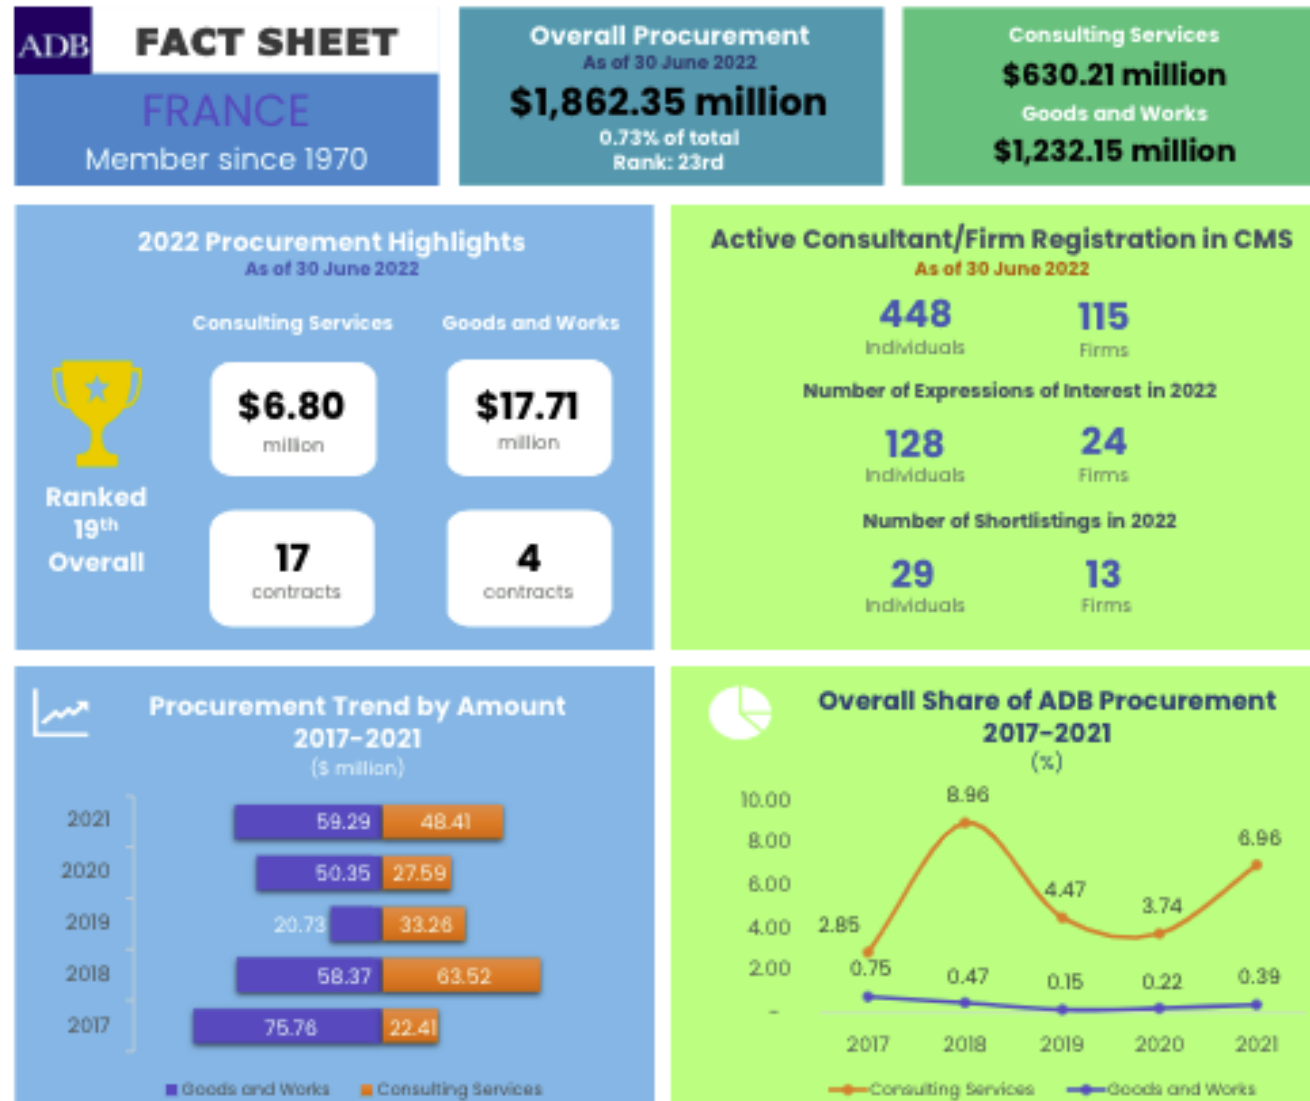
ADB

FACT SHEET

FRANCE
Member since 1970

Overall Procurement
As of 30 June 2022
$1,862.35 million
0.73% of total
Rank: 23rd

Consulting Services
$630.21 million
Goods and Works
$1,232.15 million

2022 Procurement Highlights
As of 30 June 2022

Consulting Services

Goods and Works

Ranked 19$^{th}$ Overall

$6.80
million

$17.71
million

17
contracts

4
contracts

Active Consultant/Firm Registration in CMS
As of 30 June 2022

448
Individuals

115
Firms

Number of Expressions of Interest in 2022

128
Individuals

24
Firms

Number of Shortlistings in 2022

29
Individuals

13
Firms

Procurement Trend by Amount
2017-2021
($ million)

| | Goods and Works | Consulting Services |
|---|---|---|
| 2021 | 59.29 | 48.41 |
| 2020 | 50.35 | 27.59 |
| 2019 | 20.73 | 33.26 |
| 2018 | 58.37 | 63.52 |
| 2017 | 75.76 | 22.41 |

Goods and Works Consulting Services

Overall Share of ADB Procurement
2017-2021
(%)

10.00
8.00
6.00
4.00
2.00
-

| | 2017 | 2018 | 2019 | 2020 | 2021 |
|---|---|---|---|---|---|
| Consulting Services | 2.85 | 8.96 | 4.47 | 3.74 | 6.96 |
| Goods and Works | 0.75 | 0.47 | 0.15 | 0.22 | 0.39 |

Consulting Services Goods and Works